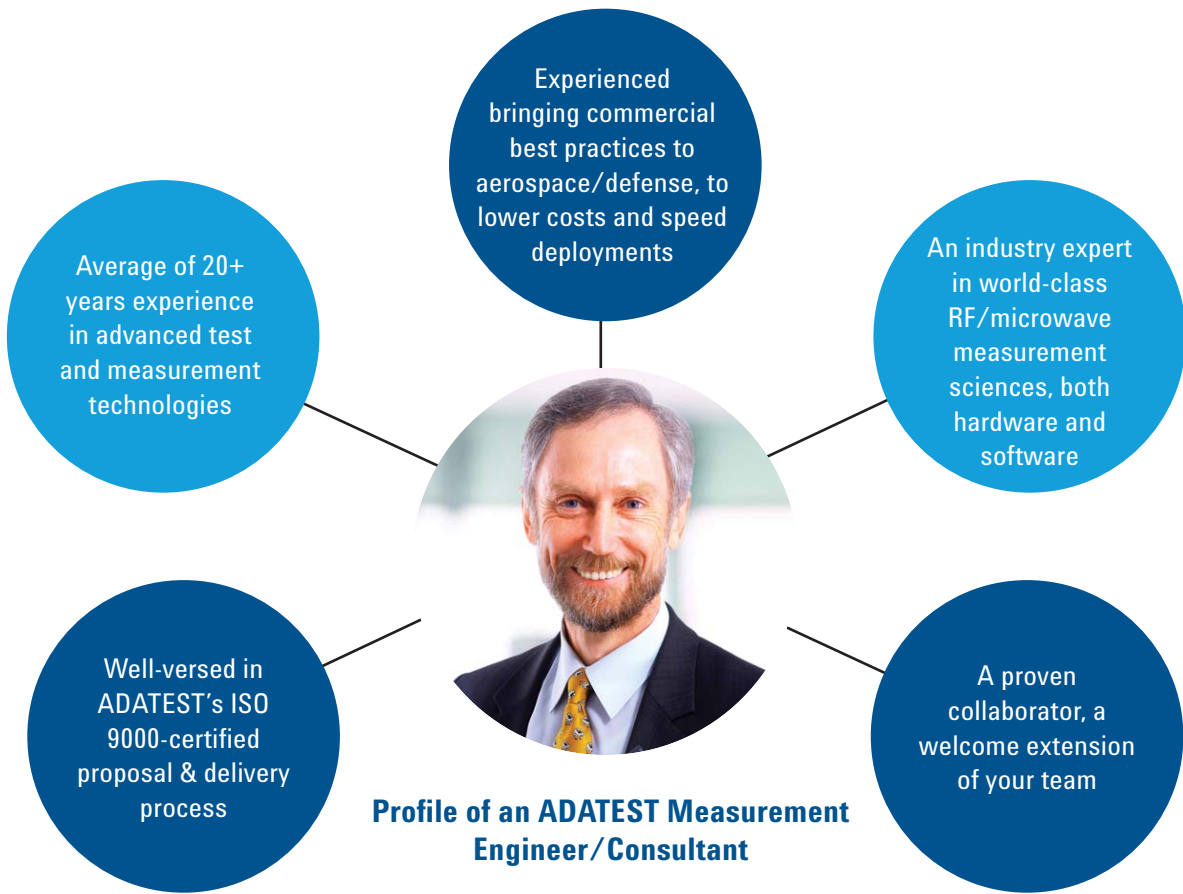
Experienced bringing commercial best practices to aerospace/defense, to lower costs and speed deployments

Average of 20+ years experience in advanced test and measurement technologies

An industry expert in world-class RF/microwave measurement sciences, both hardware and software

Well-versed in ADATEST's ISO 9000-certified proposal & delivery process

A proven collaborator, a welcome extension of your team

Profile of an ADATEST Measurement Engineer/Consultant